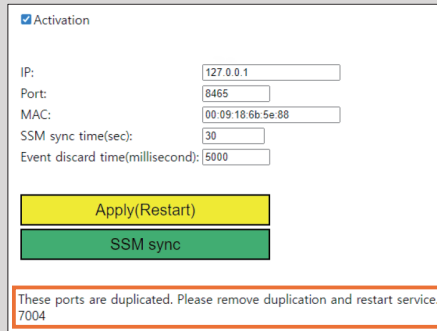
Activation

IP: 127.0.0.1
Port: 8465
MAC: 00:09:18:6b:5e:88
SSM sync time(sec): 30
Event discard time(millisecond): 5000

Apply(Restart)

SSM sync

These ports are duplicated. Please remove duplication and restart service.
7004